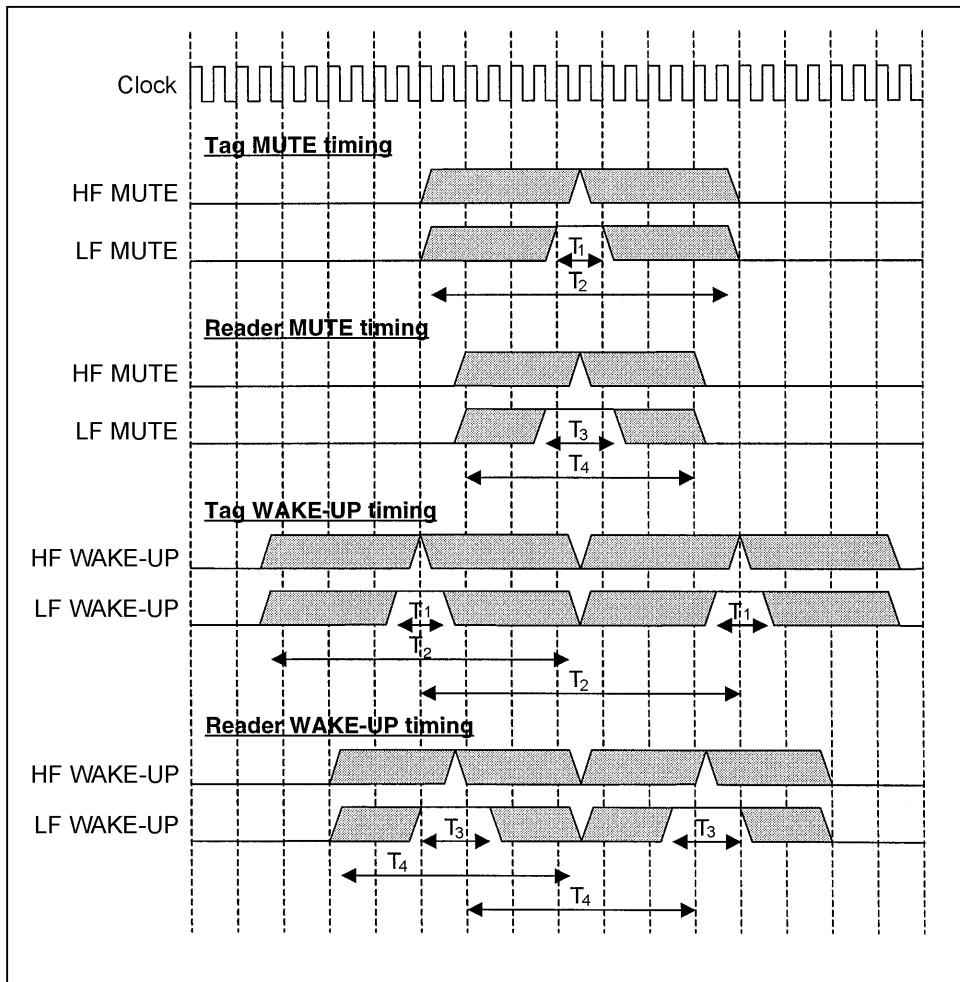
Clock

Tag MUTE timing

HF MUTE

LF MUTE

$T_1$

$T_2$

Reader MUTE timing

HF MUTE

LF MUTE

$T_3$

$T_4$

Tag WAKE-UP timing

HF WAKE-UP

LF WAKE-UP

$T_1$

$T_1$

$T_2$

$T_2$

Reader WAKE-UP timing

HF WAKE-UP

LF WAKE-UP

$T_3$

$T_3$

$T_4$

$T_4$